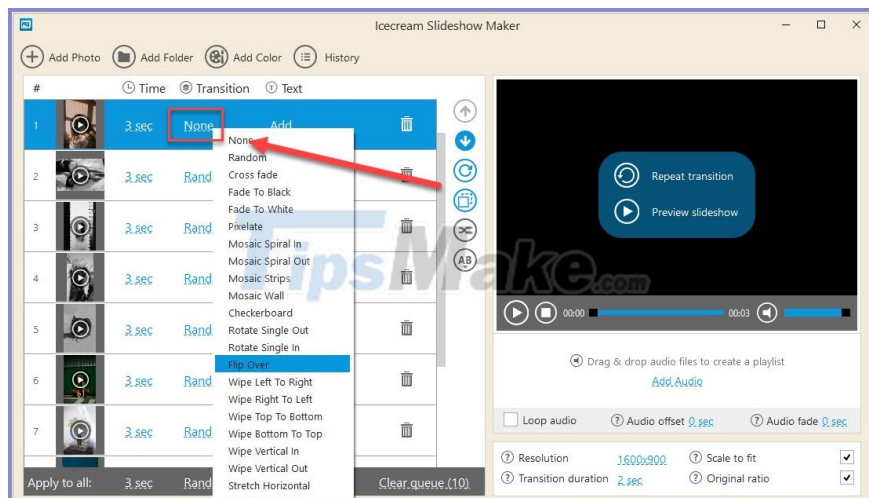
Icecream Slideshow Maker

Add Photo Add Folder Add Color History

# Time Transition Text

1 3 sec None Add

2 3 sec Rand

3 3 sec Rand

4 3 sec Rand

5 3 sec Rand

6 3 sec Rand

7 3 sec Rand

None
Random
Cross fade
Fade To Black
Fade To White
Pixelate
Mosaic Spiral In
Mosaic Spiral Out
Mosaic Strips
Mosaic Wall
Checkerboard
Rotate Single Out
Rotate Single In
Flip Over
Wipe Left To Right
Wipe Right To Left
Wipe Top To Bottom
Wipe Bottom To Top
Wipe Vertical In
Wipe Vertical Out
Stretch Horizontal

Apply to all: 3 sec Rand Clear queue (10)

Repeat transition
Preview slideshow

TipsMake.com

00:00 00:03

Drag & drop audio files to create a playlist
Add Audio

Loop audio Audio offset 0 sec Audio fade 0 sec

Resolution 1600x900 Scale to fit
Transition duration 2 sec Original ratio